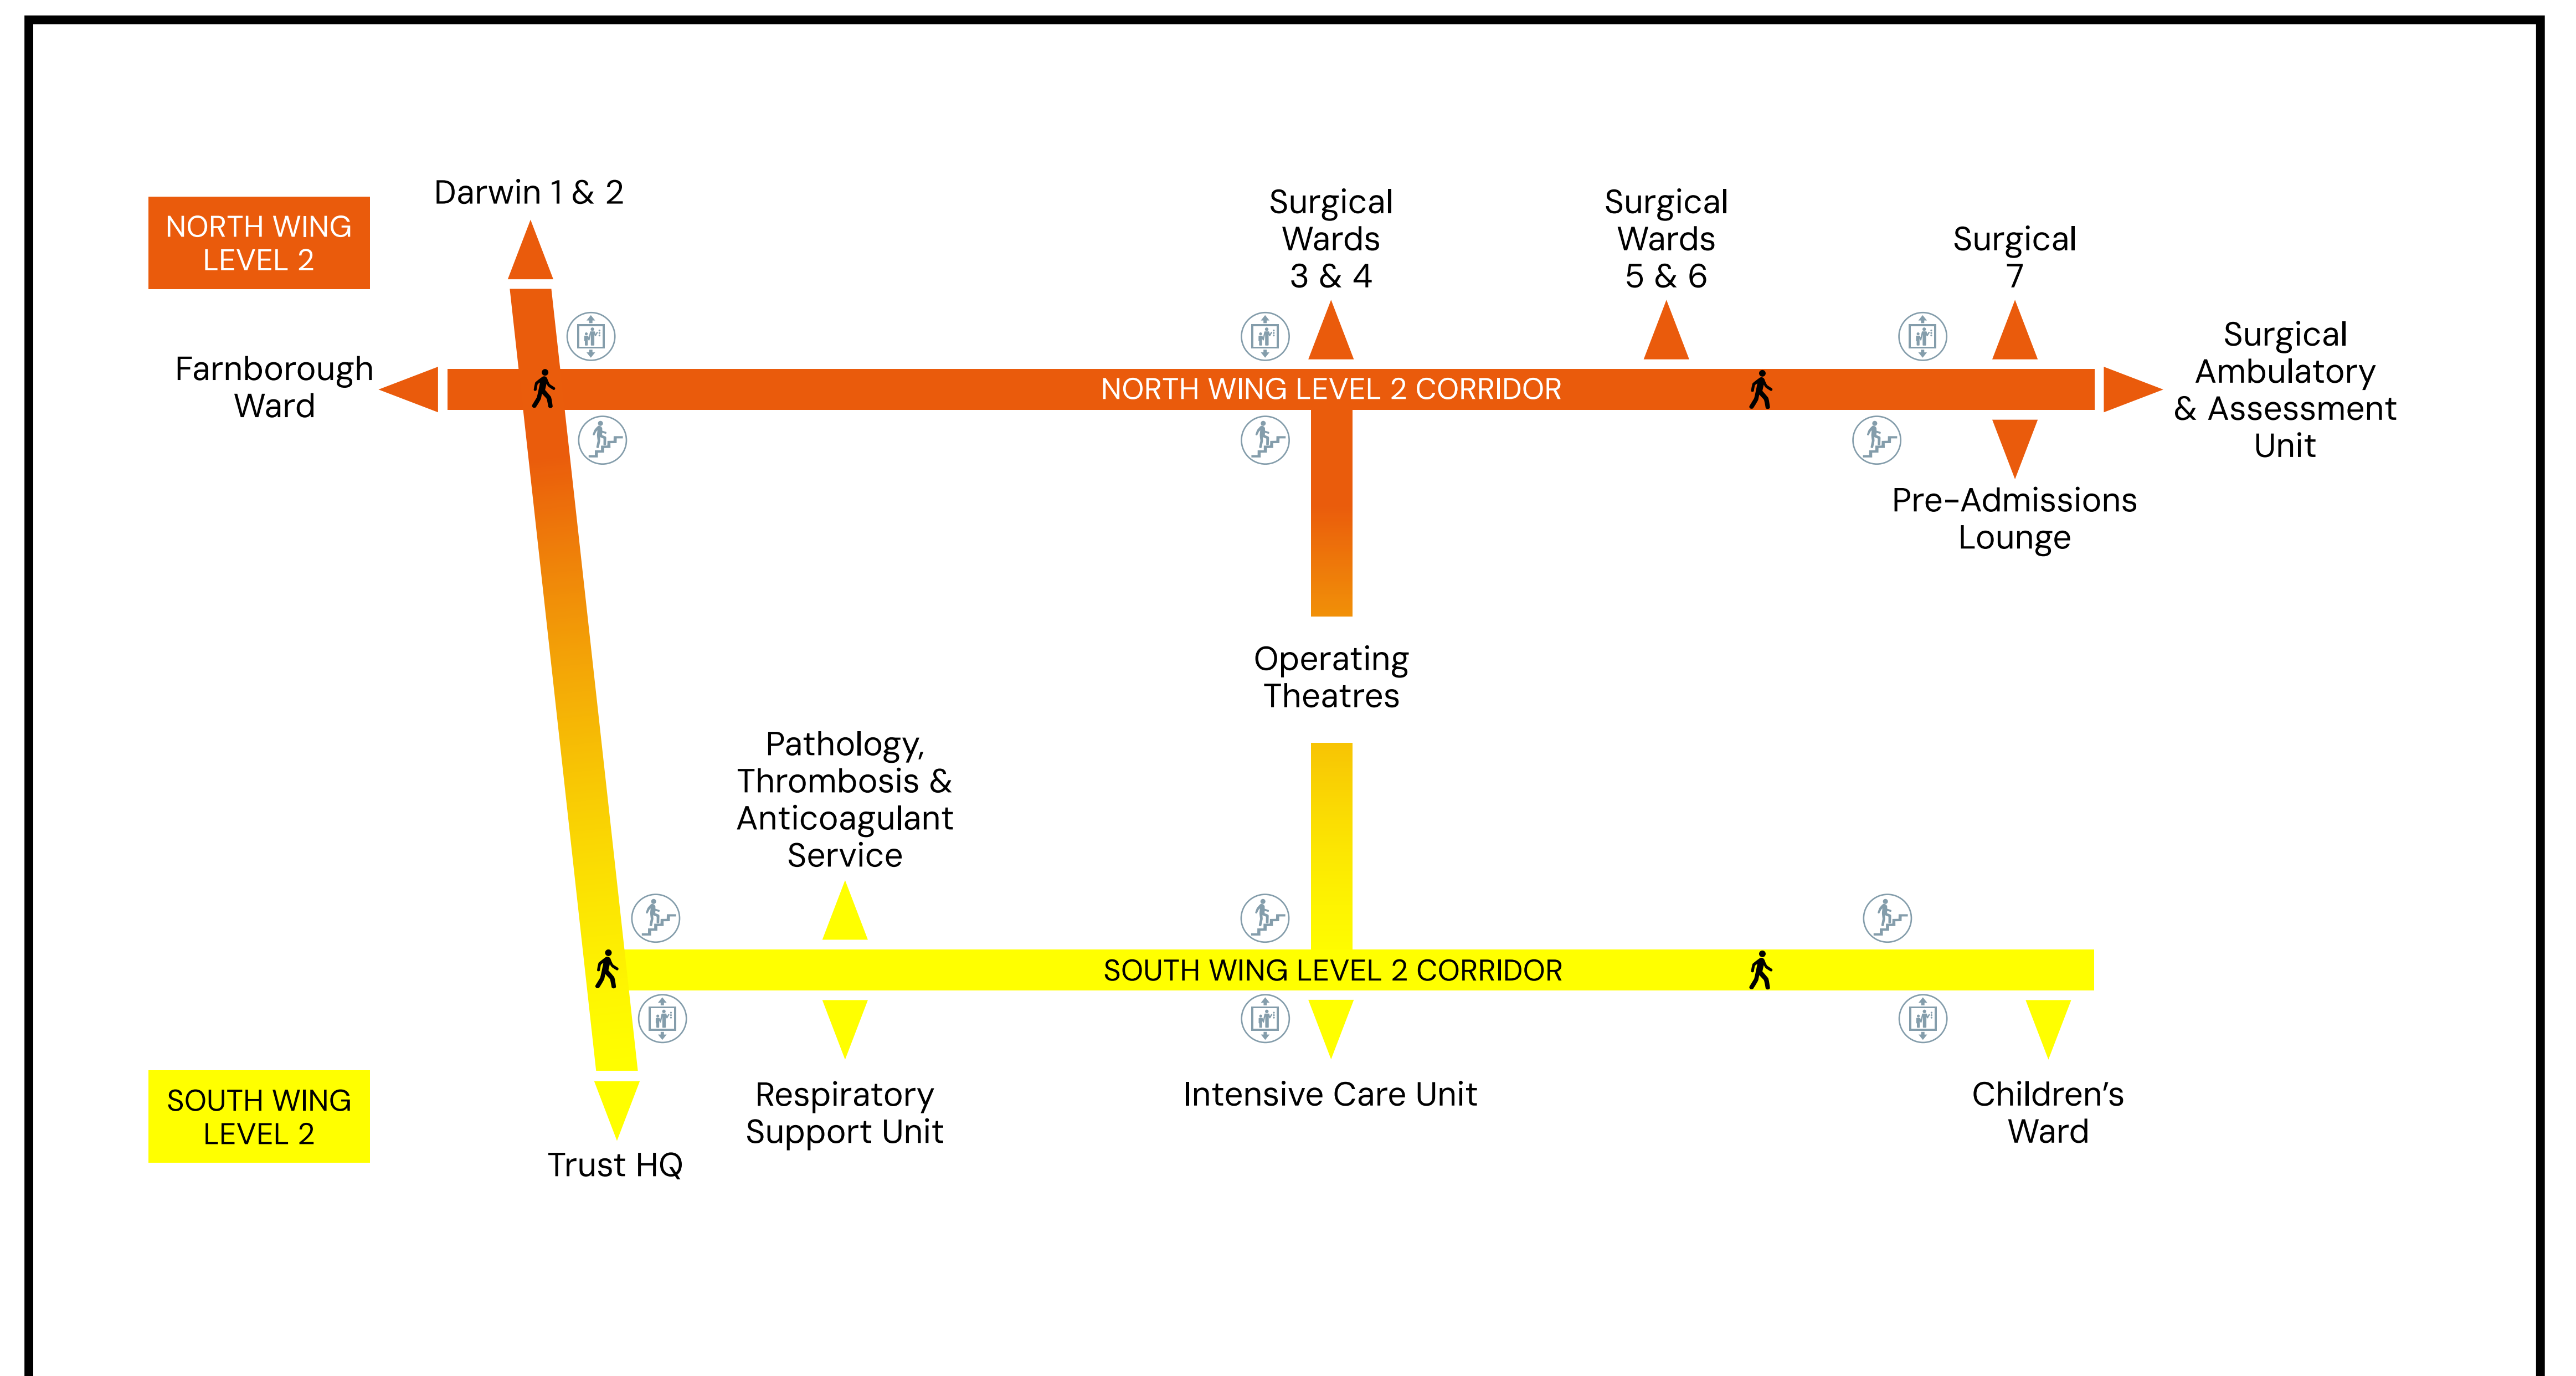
NORTH WING LEVEL 2

Darwin 1 & 2

Surgical Wards 3 & 4

Surgical Wards 5 & 6

Surgical 7

Farnborough Ward

NORTH WING LEVEL 2 CORRIDOR

Surgical Ambulatory & Assessment Unit

Pre-Admissions Lounge

Operating Theatres

Pathology, Thrombosis & Anticoagulant Service

SOUTH WING LEVEL 2 CORRIDOR

SOUTH WING LEVEL 2

Trust HQ

Respiratory Support Unit

Intensive Care Unit

Children's Ward